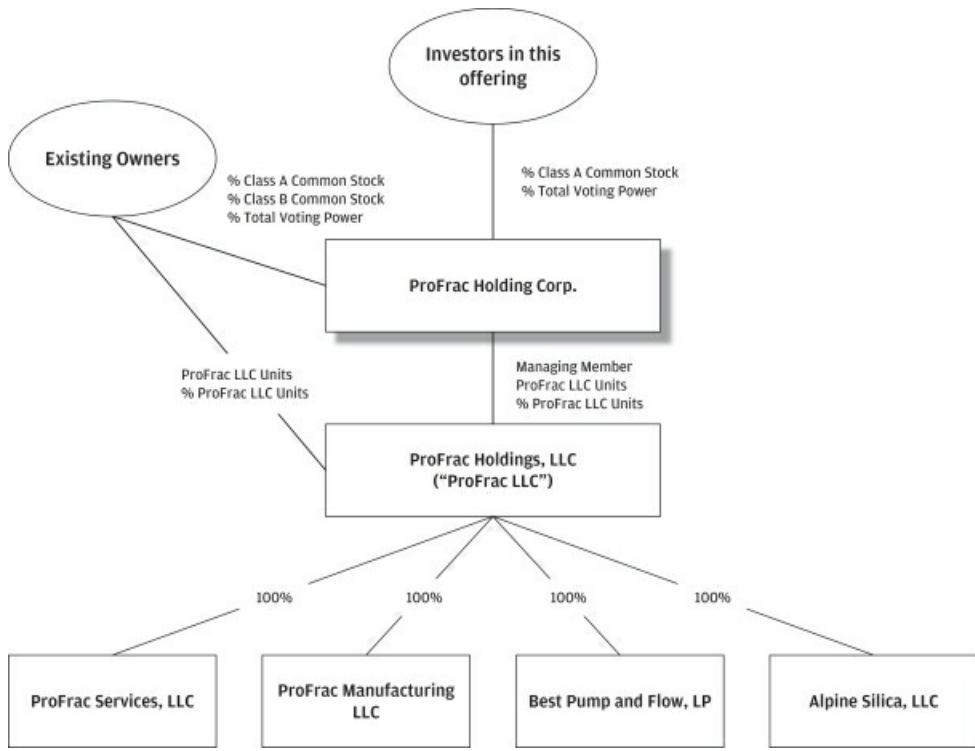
Investors in this offering

Existing Owners

% Class A Common Stock
% Class B Common Stock
% Total Voting Power

% Class A Common Stock
% Total Voting Power

ProFrac Holding Corp.

ProFrac LLC Units
% ProFrac LLC Units

Managing Member
ProFrac LLC Units
% ProFrac LLC Units

ProFrac Holdings, LLC
("ProFrac LLC")

100%

100%

100%

100%

ProFrac Services, LLC

ProFrac Manufacturing LLC

Best Pump and Flow, LP

Alpine Silica, LLC